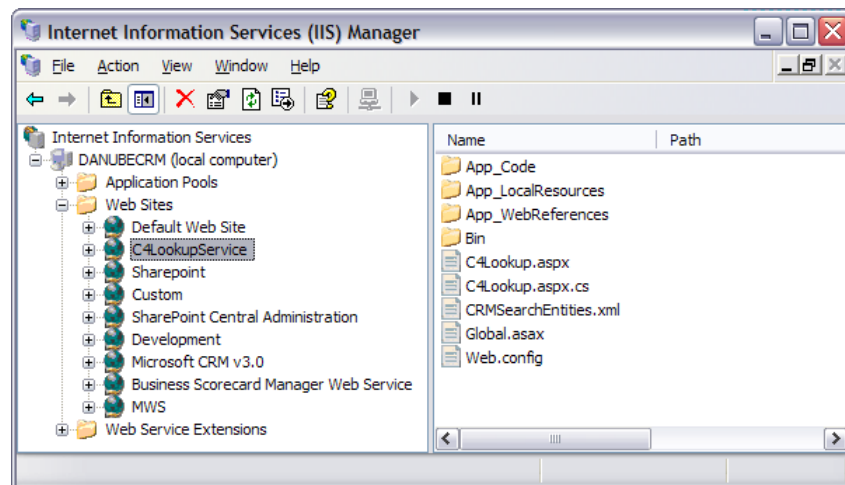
Internet Information Services (IIS) Manager

File Action View Window Help

Internet Information Services
DANUBECRM (local computer)
Application Pools
Web Sites
Default Web Site
C4LookupService
Sharepoint
Custom
SharePoint Central Administration
Development
Microsoft CRM v3.0
Business Scorecard Manager Web Service
MWS
Web Service Extensions

| Name | Path |
|---|---|
| App_Code | |
| App_LocalResources | |
| App_WebReferences | |
| Bin | |
| C4Lookup.aspx | |
| C4Lookup.aspx.cs | |
| CRMSearchEntities.xml | |
| Global.asax | |
| Web.config | |